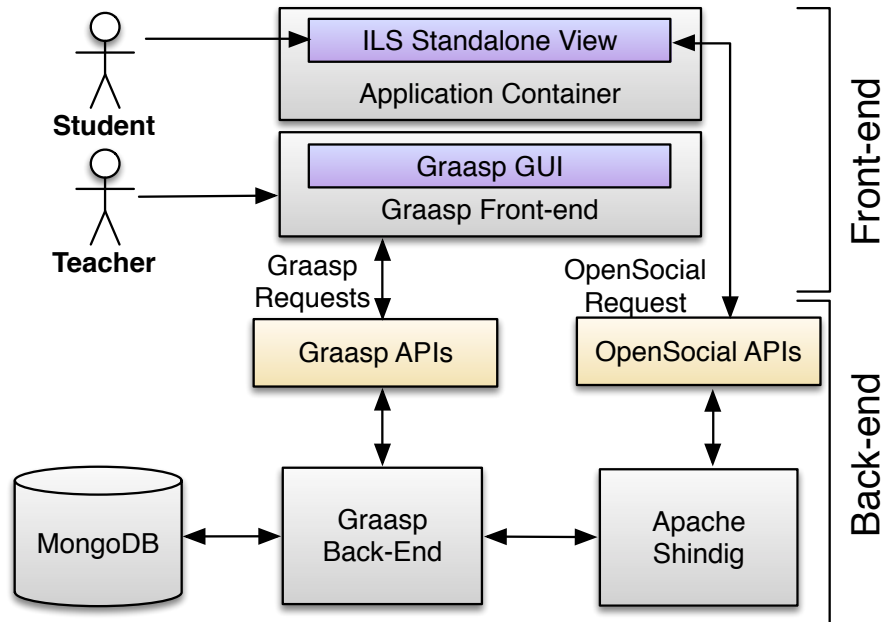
Student

ILS Standalone View
Application Container

Front-end

Teacher

Graasp GUI
Graasp Front-end

Graasp Requests

OpenSocial Request

Graasp APIs

OpenSocial APIs

Back-end

MongoDB

Graasp Back-End

Apache Shindig